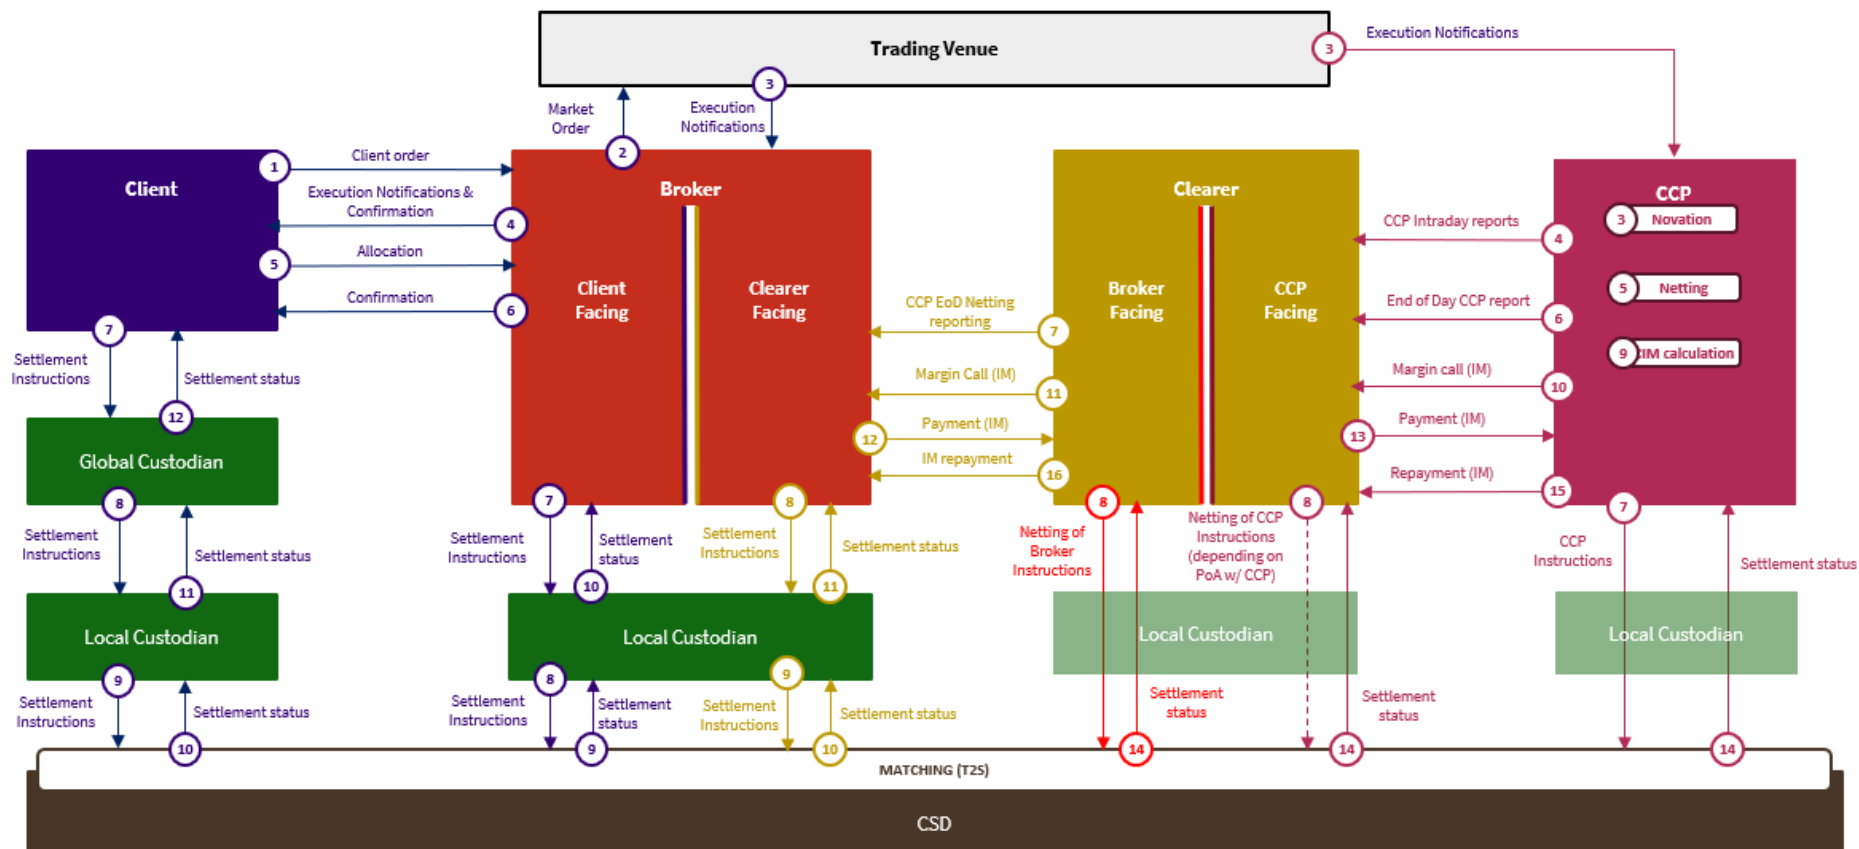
Trading Venue

3 Execution Notifications

Market Order 2

3 Execution Notifications

Client

1 Client order

Execution Notifications & Confirmation 4

5 Allocation

Confirmation 6

Broker

Client Facing

Clearer Facing

Clearer

Broker Facing

CCP Facing

CCP

3 Novation

5 Netting

9 IM calculation

CCP Intraday reports 4

End of Day CCP report 6

Margin call (IM) 10

13 Payment (IM)

Repayment (IM) 15

CCP EoD Netting reporting 7

Margin Call (IM) 11

12 Payment (IM)

IM repayment 16

7 Settlement Instructions

12 Settlement status

Global Custodian

8 Settlement Instructions

11 Settlement status

Local Custodian

9 Settlement Instructions

10 Settlement status

7 Settlement Instructions

Settlement status 10

8 Settlement Instructions

11 Settlement status

Local Custodian

8 Settlement Instructions

Settlement status 9

9 Settlement Instructions

10 Settlement status

8 Netting of Broker Instructions

8 Netting of CCP Instructions (depending on PoA w/ CCP)

Local Custodian

Settlement status 14

Settlement status 14

7 CCP Instructions

Settlement status 14

Local Custodian

MATCHING (T2S)

CSD